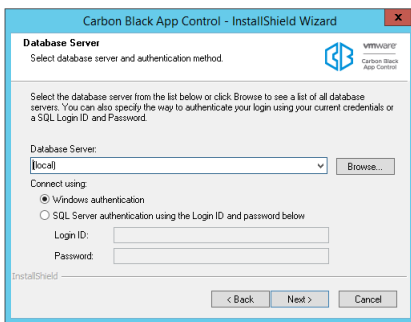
Carbon Black App Control - InstallShield Wizard

Database Server
Select database server and authentication method.

vmware
Carbon Black App Control

Select the database server from the list below or click Browse to see a list of all database servers. You can also specify the way to authenticate your login using your current credentials or a SQL Login ID and Password.

Database Server:
(local)
Browse...

Connect using:
Windows authentication
SQL Server authentication using the Login ID and password below

Login ID:
Password:

InstallShield

< Back
Next >
Cancel